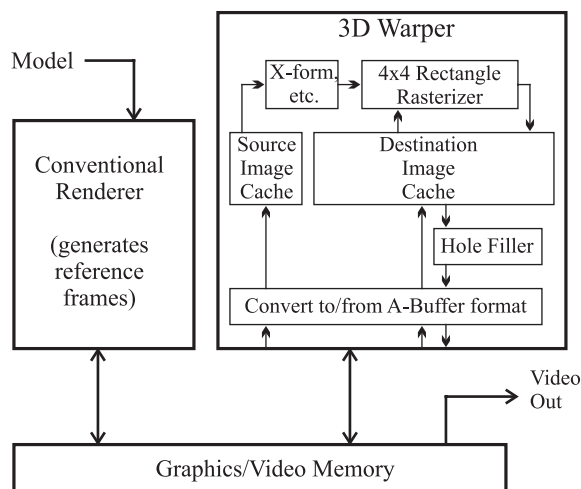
Model

Conventional Renderer

(generates reference frames)

3D Warper

X-form, etc.

4x4 Rectangle Rasterizer

Source Image Cache

Destination Image Cache

Hole Filler

Convert to/from A-Buffer format

Video Out

Graphics/Video Memory